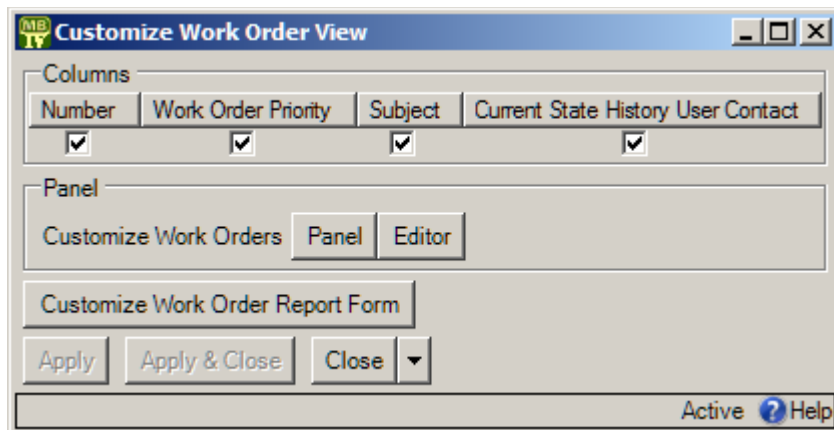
MB
IT
Customize Work Order View

Columns

| Number | Work Order Priority | Subject | Current State History User Contact |
|---|---|---|---|
| ☑ | ☑ | ☑ | ☑ |

Panel

Customize Work Orders Panel Editor

Customize Work Order Report Form

Apply Apply & Close Close

Active Help